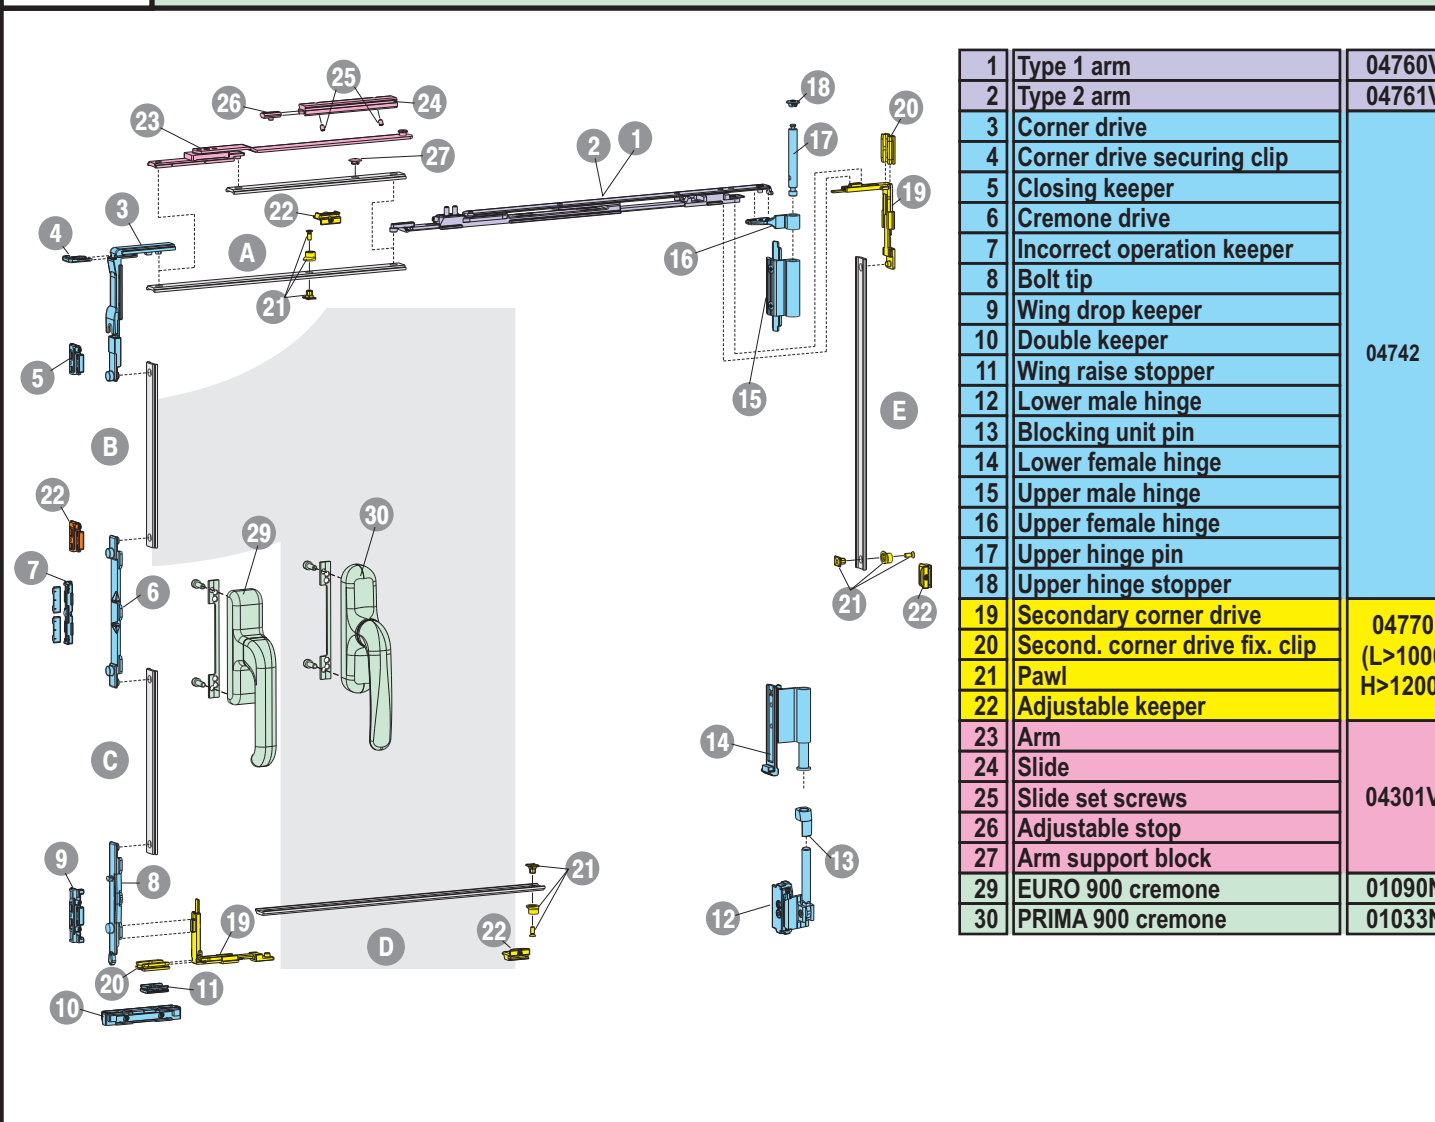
25
26
24
23
27
2
1
18
20
17
19
22
3
4
A
21
16
15
5
B
E
22
30
29
7
6
21
22
C
14
13
9
8
21
19
22
D
12
20
11
10

| 1 | Type 1 arm | 04760V |
|---|---|---|
| 2 | Type 2 arm | 04761V |
| 3 | Corner drive | 04742 |
| 4 | Corner drive securing clip | |
| 5 | Closing keeper | |
| 6 | Cremone drive | |
| 7 | Incorrect operation keeper | |
| 8 | Bolt tip | |
| 9 | Wing drop keeper | |
| 10 | Double keeper | |
| 11 | Wing raise stopper | |
| 12 | Lower male hinge | |
| 13 | Blocking unit pin | |
| 14 | Lower female hinge | |
| 15 | Upper male hinge | |
| 16 | Upper female hinge | |
| 17 | Upper hinge pin | |
| 18 | Upper hinge stopper | |
| 19 | Secondary corner drive | 04770 (L>1000 H>1200 |
| 20 | Second. corner drive fix. clip | |
| 21 | Pawl | |
| 22 | Adjustable keeper | |
| 23 | Arm | 04301V |
| 24 | Slide | |
| 25 | Slide set screws | |
| 26 | Adjustable stop | |
| 27 | Arm support block | |
| 29 | EURO 900 cremone | 01090N |
| 30 | PRIMA 900 cremone | 01033N |